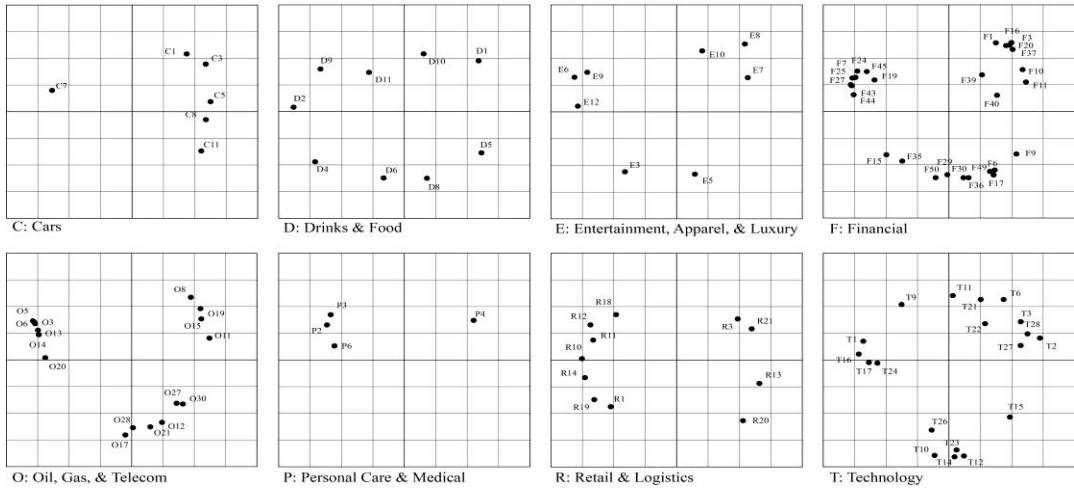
C1
C3
C7
C5
C8
C11
C: Cars

D9
D10
D1
D11
D2
D5
D4
D6
D8
D: Drinks & Food

E8
E10
E6
E9
E7
E12
E3
E5
E: Entertainment, Apparel, & Luxury

F1
F16
F3
F20
F37
F7
F24
F45
F25
F19
F27
F10
F39
F11
F43
F44
F40
F15
F35
F9
F29
F50
F30
F49
F6
F36
F17
F: Financial

O8
O5
O19
O6
O3
O13
O15
O14
O11
O20
O27
O30
O28
O12
O21
O17
O: Oil, Gas, & Telecom

P3
P4
P2
P6
P: Personal Care & Medical

R18
R12
R3
R21
R11
R10
R14
R13
R1
R19
R20
R: Retail & Logistics

T11
T9
T6
T21
T3
T28
T22
T1
T2
T27
T16
T17
T24
T15
T26
T23
T10
T14
T12
T: Technology